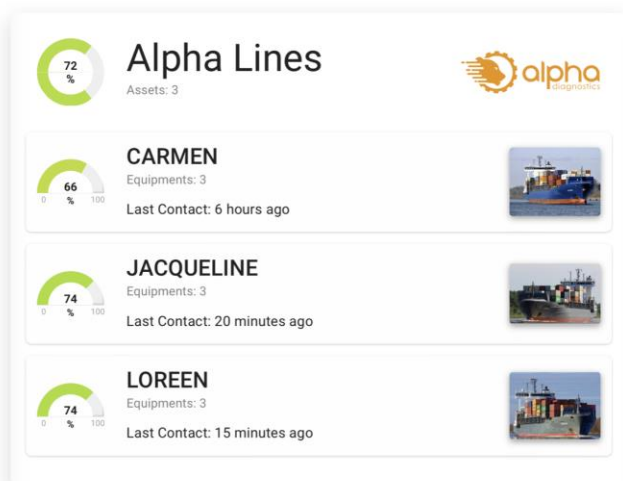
72
%

Alpha Lines

Assets: 3

alpha
diagnostics

66
%
0 100

CARMEN

Equipments: 3

Last Contact: 6 hours ago

74
%
0 100

JACQUELINE

Equipments: 3

Last Contact: 20 minutes ago

74
%
0 100

LOREEN

Equipments: 3

Last Contact: 15 minutes ago